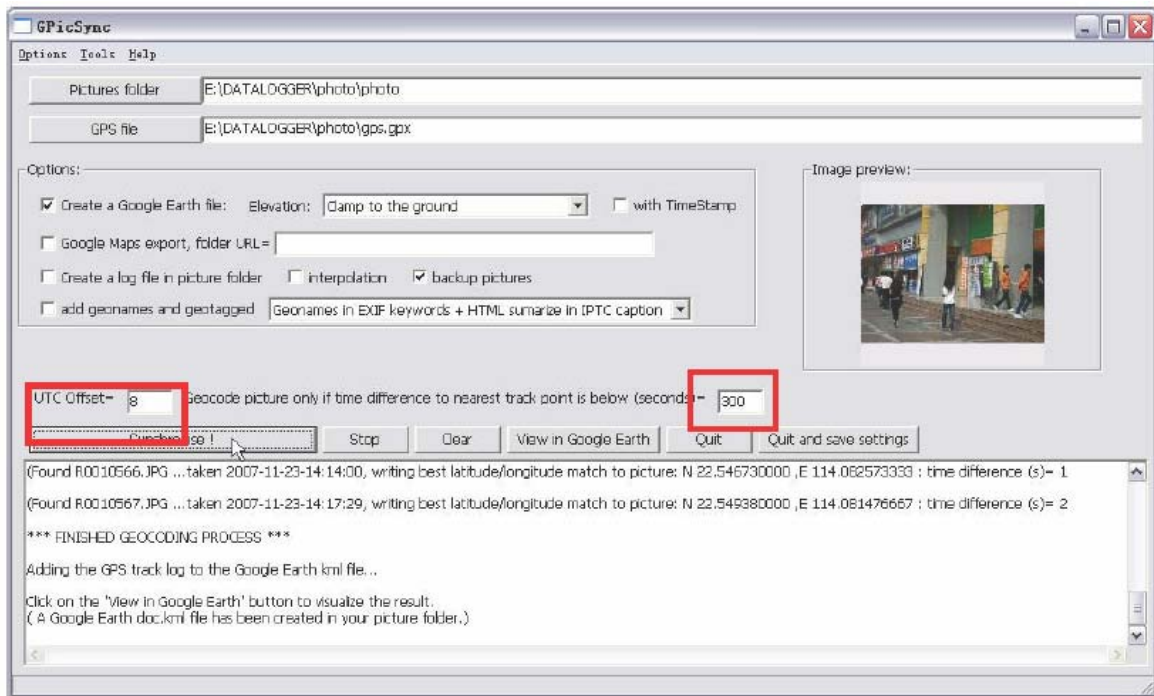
GPicSync

Options Tools Help

Pictures folder E:\DATALOGGER\photo\photo

GPS file E:\DATALOGGER\photo\gps.gpx

Options:

Create a Google Earth file: Elevation: Clamp to the ground with TimeStamp

Google Maps export, folder URL=

Create a log file in picture folder interpolation backup pictures

add geonames and geotagged Geonames in EXIF keywords + HTML sumarize in IPTC caption

Image preview:

UTC Offset= 8 Geocode picture only if time difference to nearest track point is below (seconds)= 300

Synchronise ! Stop Clear View in Google Earth Quit Quit and save settings

(Found R0010566.JPG ...taken 2007-11-23-14:14:00, writing best latitude/longitude match to picture: N 22.546730000 ,E 114.082573333 : time difference (s)= 1

(Found R0010567.JPG ...taken 2007-11-23-14:17:29, writing best latitude/longitude match to picture: N 22.549380000 ,E 114.081476667 : time difference (s)= 2

*** FINISHED GEOCODING PROCESS ***

Adding the GPS track log to the Google Earth kml file...

Click on the 'View in Google Earth' button to visualize the result.
( A Google Earth doc.kml file has been created in your picture folder.)